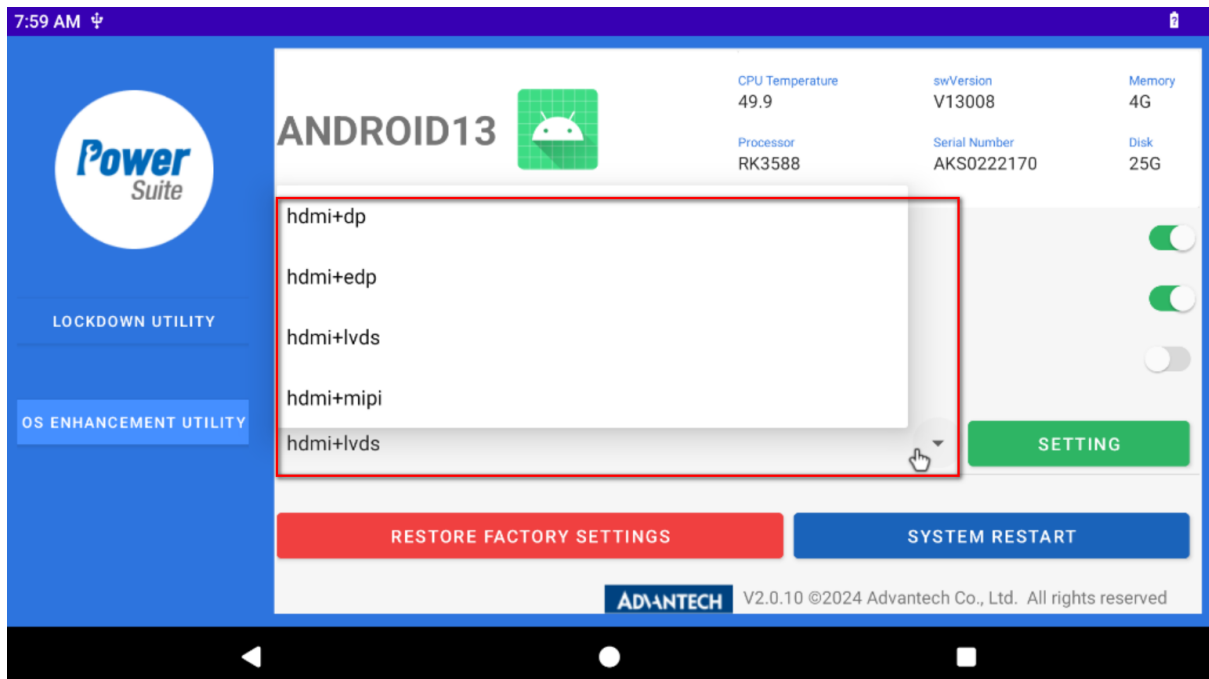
7:59 AM

Power
Suite

LOCKDOWN UTILITY

OS ENHANCEMENT UTILITY

ANDROID13

CPU Temperature
49.9

swVersion
V13008

Memory
4G

Processor
RK3588

Serial Number
AKS0222170

Disk
25G

hdmi+dp

hdmi+edp

hdmi+lvds

hdmi+mipi

hdmi+lvds

SETTING

RESTORE FACTORY SETTINGS

SYSTEM RESTART

ADVANTECH V2.0.10 ©2024 Advantech Co., Ltd. All rights reserved